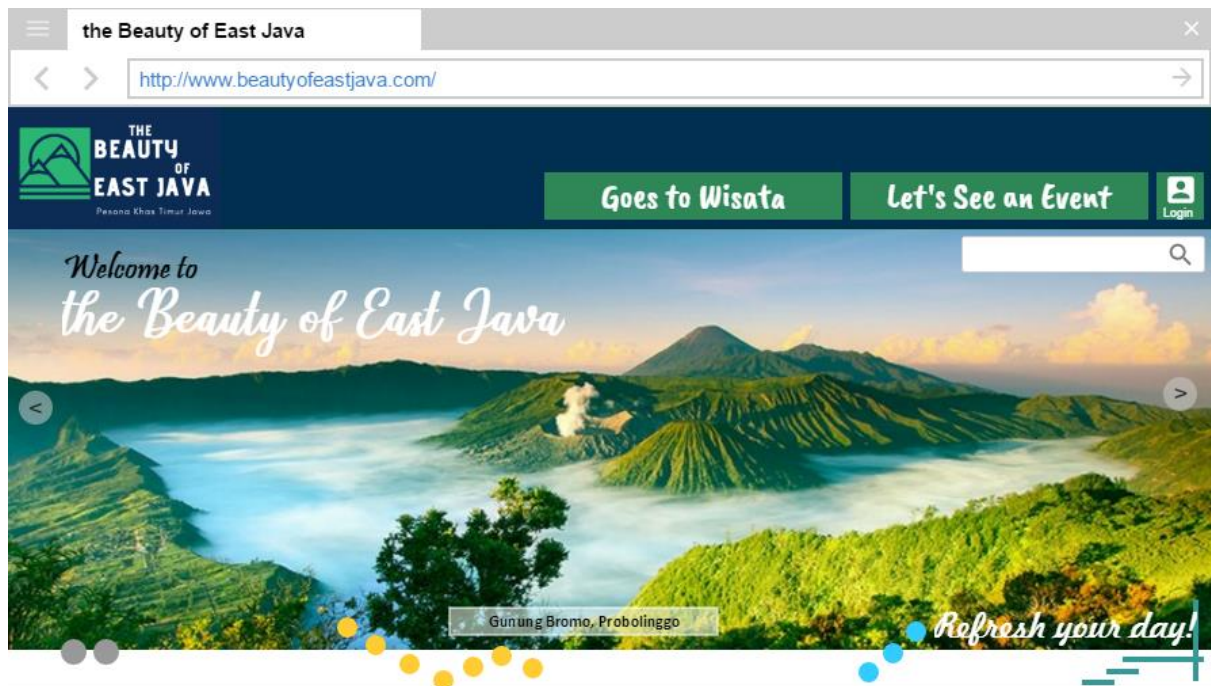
the Beauty of East Java

http://www.beautyofeastjava.com/

THE BEAUTY OF EAST JAVA
Pesona Khas Timur Jawa

Goes to Wisata

Let's See an Event

Login

Welcome to
the Beauty of East Java

<

>

Gunung Bromo, Probolinggo

Refresh your day!